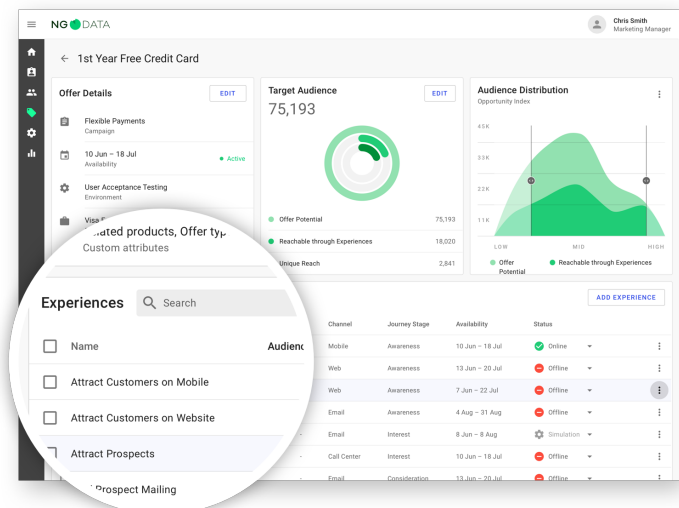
NG DATA

Chris Smith
Marketing Manager

← 1st Year Free Credit Card

Offer Details
EDIT

Flexible Payments
Campaign

10 Jun – 18 Jul
Availability
• Active

User Acceptance Testing
Environment

Visa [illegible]

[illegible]ated products, Offer typ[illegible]
Custom attributes

Target Audience
EDIT
75,193

Offer Potential 75,193
Reachable through Experiences 18,020
Unique Reach 2,841

Audience Distribution
Opportunity Index

45K
33K
22K
11K

LOW MID HIGH

Offer Potential
Reachable through Experiences

Experiences
Search
ADD EXPERIENCE

| Name | Audienc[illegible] | Channel | Journey Stage | Availability | Status |
|---|---|---|---|---|---|
| Attract Customers on Mobile | | Mobile | Awareness | 10 Jun – 18 Jul | Online |
| Attract Customers on Website | | Web | Awareness | 13 Jun – 20 Jul | Offline |
| Attract Prospects | | Web | Awareness | 7 Jun – 22 Jul | Offline |
| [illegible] Prospect Mailing | | Email | Awareness | 4 Aug – 31 Aug | Offline |
| | | Email | Interest | 8 Jun – 8 Aug | Simulation |
| | | Call Center | Interest | 10 Jun – 18 Jun | Offline |
| | | Email | Consideration | 13 Jun – 20 Jul | Offline |